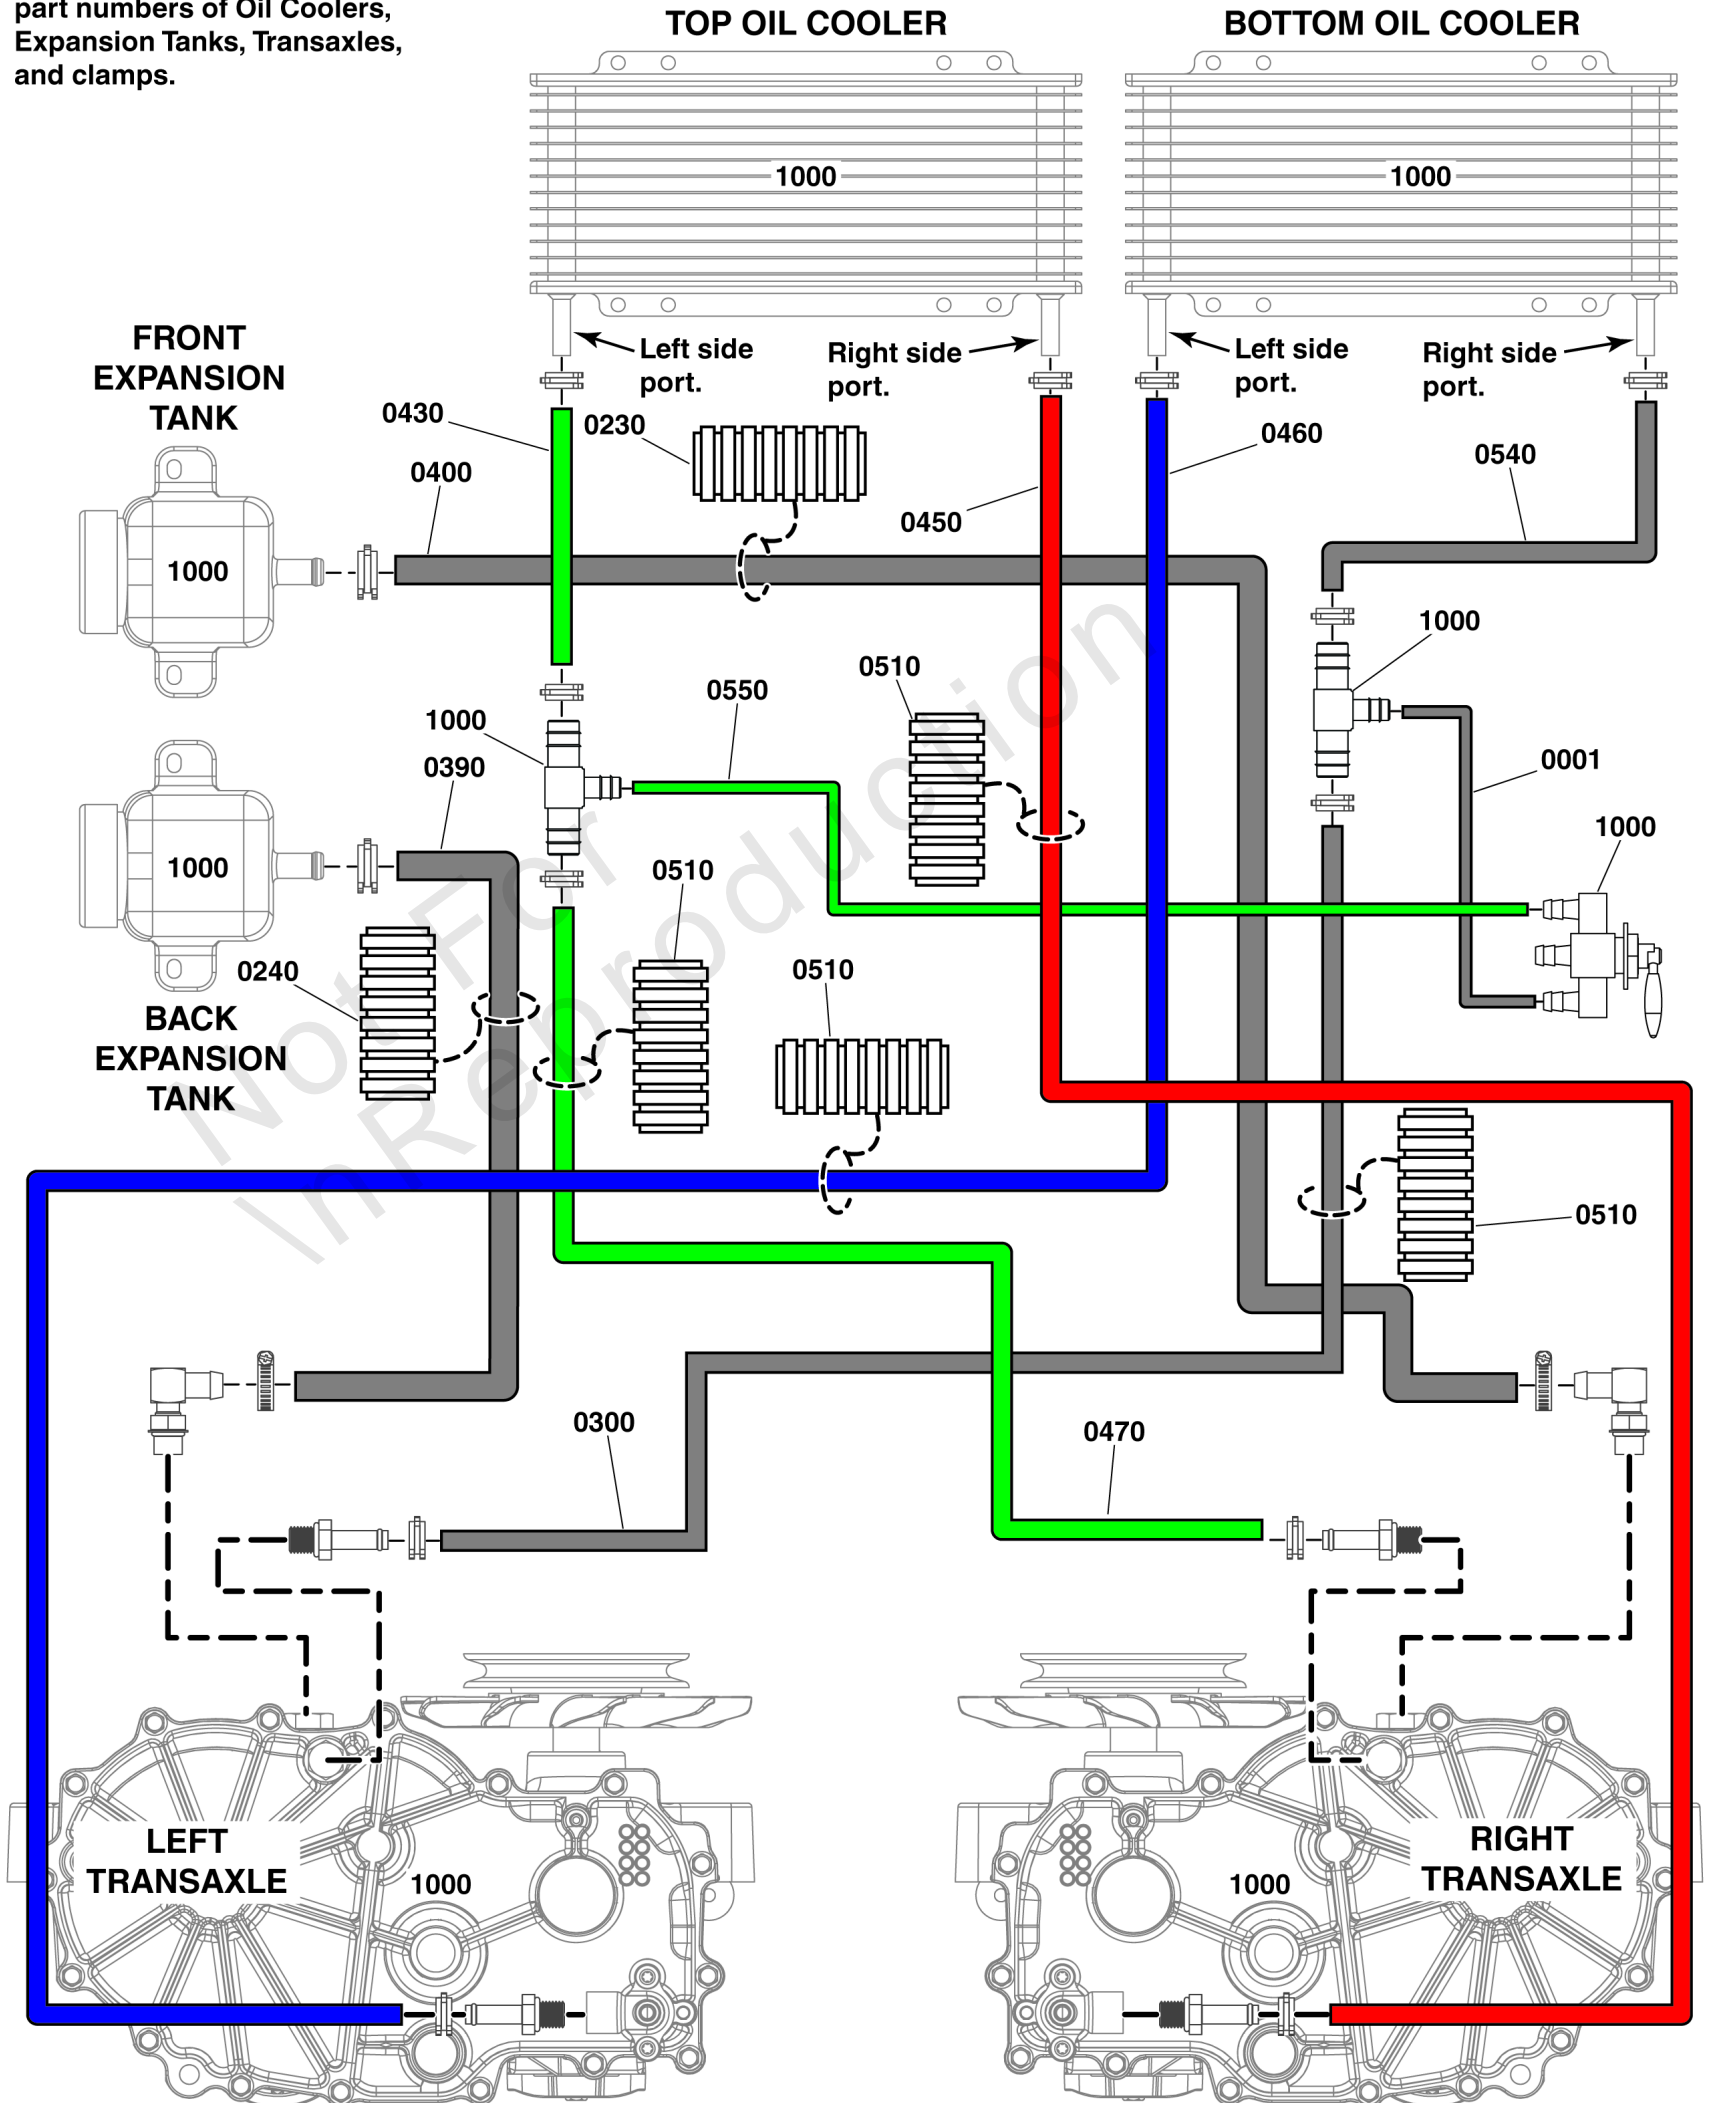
part numbers of Oil Coolers, Expansion Tanks, Transaxles, and clamps.

TOP OIL COOLER

BOTTOM OIL COOLER

1000

1000

FRONT EXPANSION TANK

Left side port.

Right side port.

Left side port.

Right side port.

0430

0230

0400

0460

0540

0450

1000

1000

0510

0550

1000

0390

0001

1000

1000

0510

0240

0510

BACK EXPANSION TANK

0510

0300

0470

LEFT TRANSAXLE

1000

1000

RIGHT TRANSAXLE

Not For Reproduction